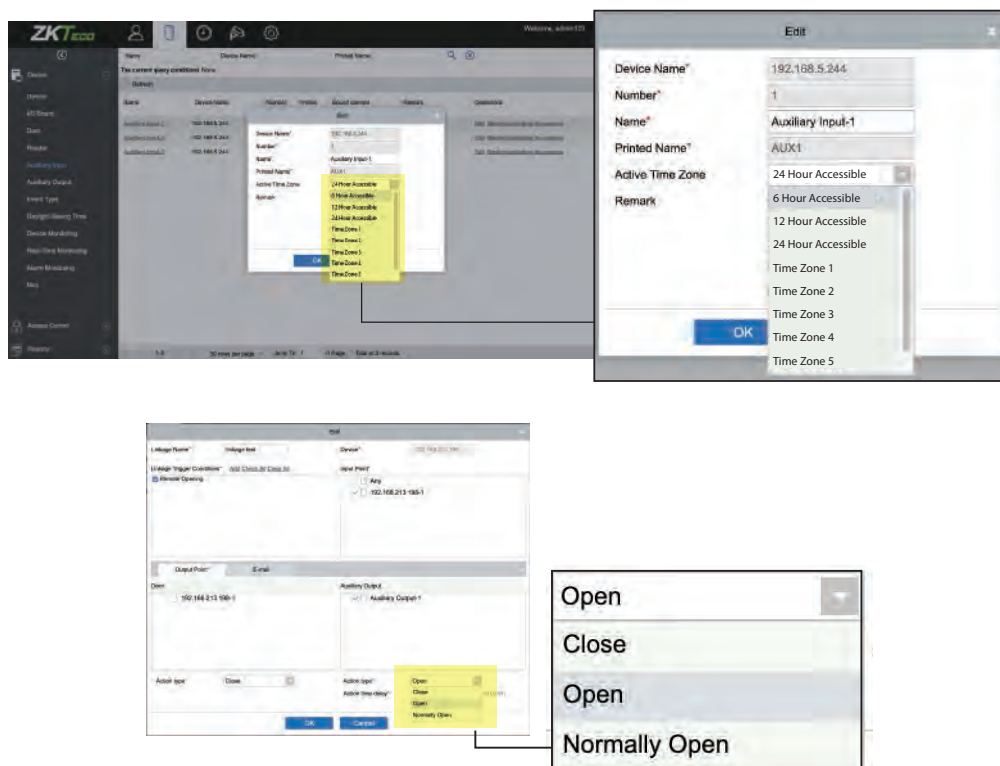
ZKTeco

Welcome, admin123

Device
Device
I/O Board
Door
Reader
Auxiliary Input
Auxiliary Output
Event Type
Daylight Saving Time
Device Monitoring
Real-Time Monitoring
Alarm Monitoring
Map
Access Control
Reports

Name
Device Name
Printed Name
The current query conditions: None
Refresh

OK

Edit

Device Name*
192.168.5.244
Number*
1
Name*
Auxiliary Input-1
Printed Name*
AUX1
Active Time Zone
24 Hour Accessible
Remark
6 Hour Accessible
12 Hour Accessible
24 Hour Accessible
Time Zone 1
Time Zone 2
Time Zone 3
Time Zone 4
Time Zone 5
OK

Edit
Linkage Name*
Linkage test
Device*
Linkage Trigger Conditions*
Add Check All Clear All
Input Point*
Remote Opening
Any
192.168.213.198-1
Output Point*
E-mail
Door
192.168.213.198-1
Auxiliary Output
Auxiliary Output-1
Action type*
Close
Action type*
Open
Action time delay*
Close
Open
Normally Open
OK
Cancel

Open
Close
Open
Normally Open